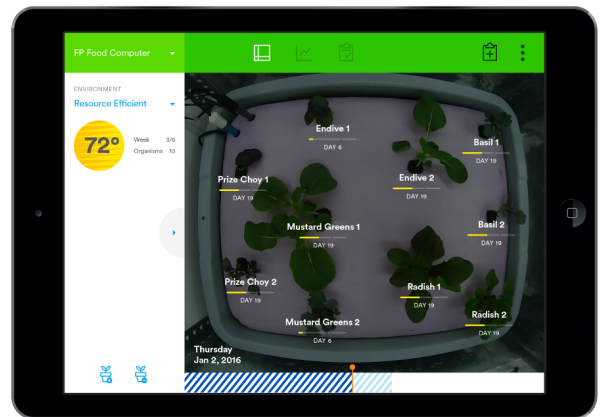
FP Food Computer

ENVIRONMENT
Resource Efficient

72°
Week 3/5
Organisms 10

Endive 1
DAY 6

Basil 1
DAY 19

Prize Choy 1
DAY 19

Endive 2
DAY 19

Mustard Greens 1
DAY 19

Basil 2
DAY 19

Prize Choy 2
DAY 19

Radish 1
DAY 19

Radish 2
DAY 19

Mustard Greens 2
DAY 6

Thursday
Jan 2, 2016